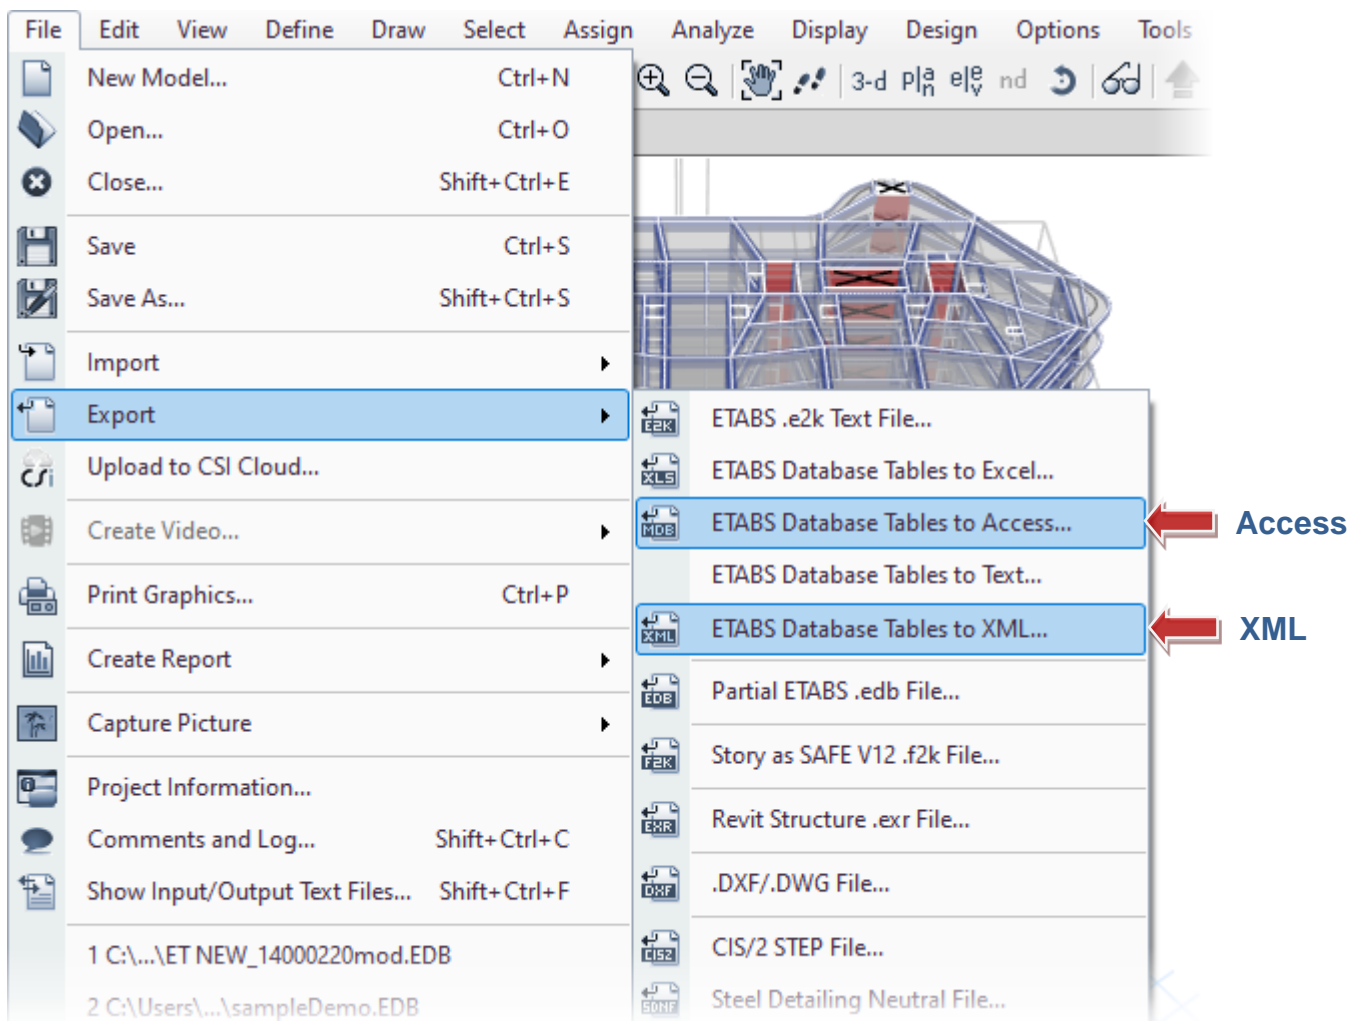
File Edit View Define Draw Select Assign Analyze Display Design Options Tools

3-d pl$^{a}_{n}$ el$^{e}_{v}$ nd

New Model... Ctrl+N
Open... Ctrl+O
Close... Shift+Ctrl+E
Save Ctrl+S
Save As... Shift+Ctrl+S
Import
Export
Upload to CSI Cloud...
Create Video...
Print Graphics... Ctrl+P
Create Report
Capture Picture
Project Information...
Comments and Log... Shift+Ctrl+C
Show Input/Output Text Files... Shift+Ctrl+F
1 C:\...\ET NEW_14000220mod.EDB
2 C:\Users\...\sampleDemo.EDB

E2K ETABS .e2k Text File...
XLS ETABS Database Tables to Excel...
MDB ETABS Database Tables to Access...
ETABS Database Tables to Text...
XML ETABS Database Tables to XML...
EDB Partial ETABS .edb File...
F2K Story as SAFE V12 .f2k File...
EXR Revit Structure .exr File...
DXF .DXF/.DWG File...
CIS2 CIS/2 STEP File...
SDNF Steel Detailing Neutral File...

Access
XML